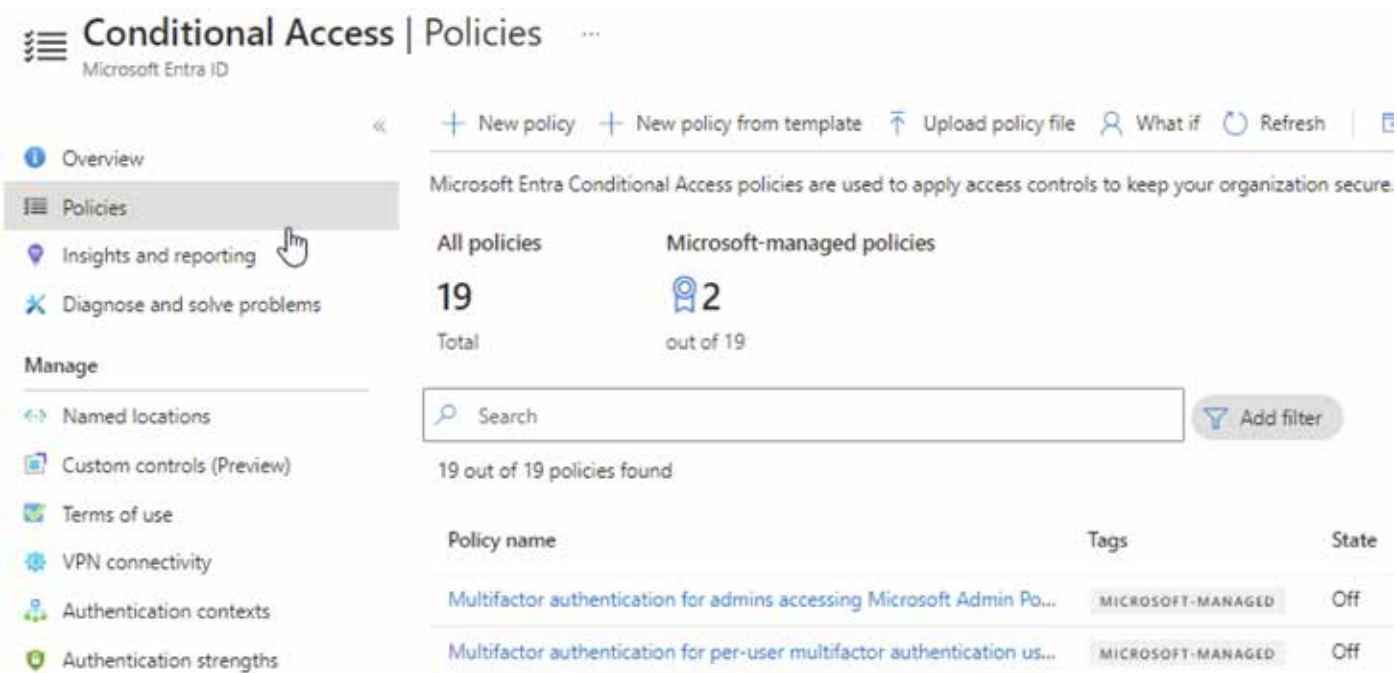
Conditional Access | Policies ...
Microsoft Entra ID

«

Overview
Policies
Insights and reporting
Diagnose and solve problems

Manage

Named locations
Custom controls (Preview)
Terms of use
VPN connectivity
Authentication contexts
Authentication strengths

+ New policy + New policy from template Upload policy file What if Refresh

Microsoft Entra Conditional Access policies are used to apply access controls to keep your organization secure.

All policies
19
Total

Microsoft-managed policies
2
out of 19

Search

Add filter

19 out of 19 policies found

| Policy name | Tags | State |
|---|---|---|
| Multifactor authentication for admins accessing Microsoft Admin Po... | MICROSOFT-MANAGED | Off |
| Multifactor authentication for per-user multifactor authentication us... | MICROSOFT-MANAGED | Off |